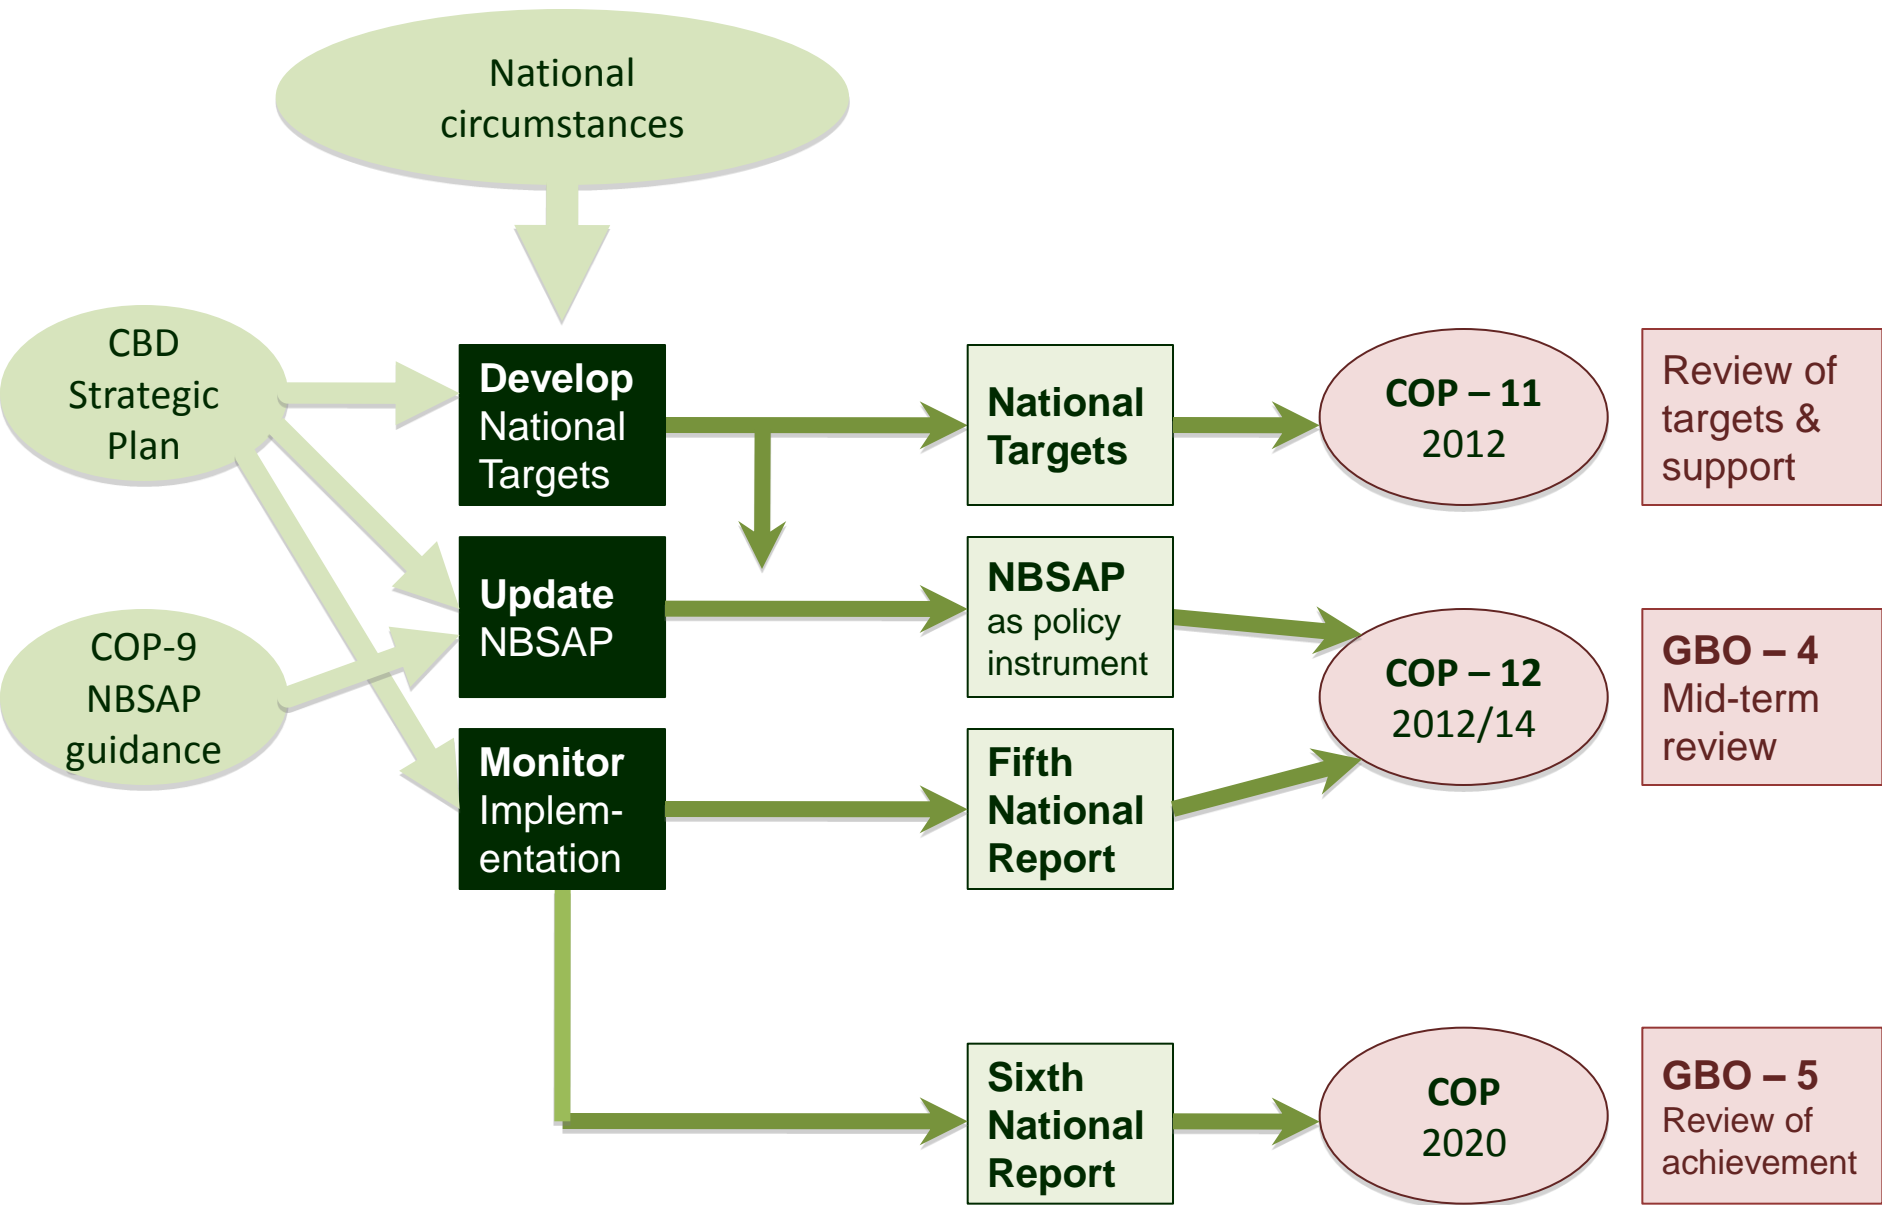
National circumstances

CBD Strategic Plan

COP-9 NBSAP guidance

Develop National Targets

Update NBSAP

Monitor Implementation

National Targets

NBSAP as policy instrument

Fifth National Report

Sixth National Report

COP – 11 2012

COP – 12 2012/14

COP 2020

Review of targets & support

GBO – 4 Mid-term review

GBO – 5 Review of achievement